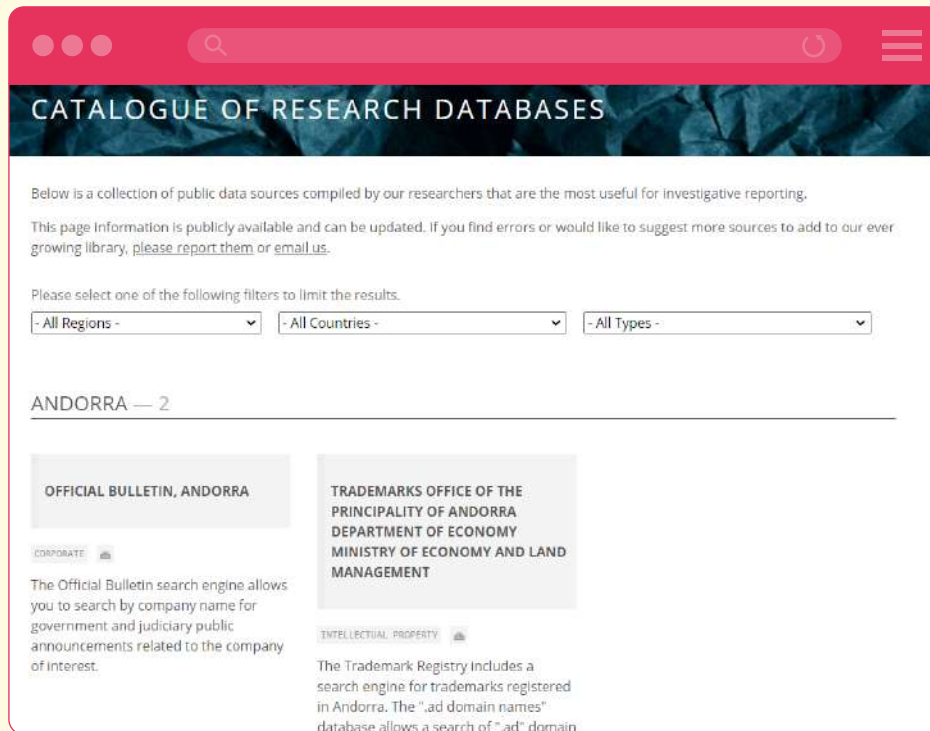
CATALOGUE OF RESEARCH DATABASES

Below is a collection of public data sources compiled by our researchers that are the most useful for investigative reporting.

This page information is publicly available and can be updated. If you find errors or would like to suggest more sources to add to our ever growing library, please report them or email us.

Please select one of the following filters to limit the results.

- All Regions -

- All Countries -

- All Types -

ANDORRA — 2

OFFICIAL BULLETIN, ANDORRA

CORPORATE

The Official Bulletin search engine allows you to search by company name for government and judiciary public announcements related to the company of interest.

TRADEMARKS OFFICE OF THE PRINCIPALITY OF ANDORRA DEPARTMENT OF ECONOMY MINISTRY OF ECONOMY AND LAND MANAGEMENT

INTELLECTUAL PROPERTY

The Trademark Registry includes a search engine for trademarks registered in Andorra. The ".ad domain names" database allows a search of ".ad" domain